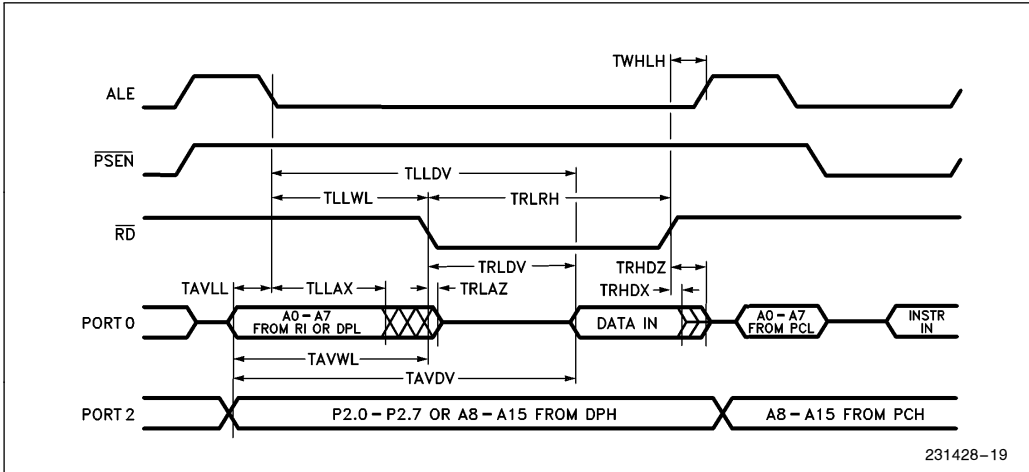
TWHLH

ALE

$\overline{PSEN}$

TLLDV

TLLWL

TRLRH

$\overline{RD}$

TRLDV

TRHDZ

TAVLL

TLLAX

TRLAZ

TRHDX

PORT 0

A0 – A7 FROM RI OR DPL

DATA IN

A0 – A7 FROM PCL

INSTR IN

TAVWL

TAVDV

PORT 2

P2.0 – P2.7 OR A8 – A15 FROM DPH

A8 – A15 FROM PCH

231428–19